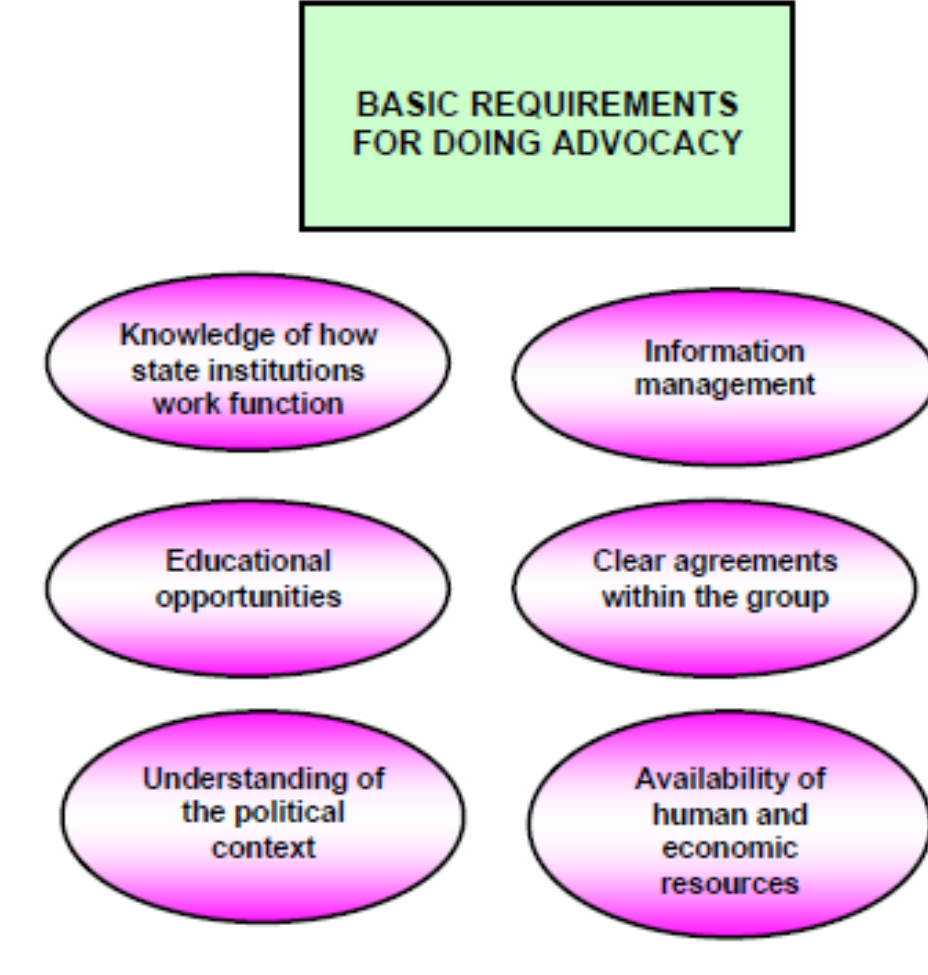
BASIC REQUIREMENTS FOR DOING ADVOCACY

Knowledge of how state institutions work function

Information management

Educational opportunities

Clear agreements within the group

Understanding of the political context

Availability of human and economic resources